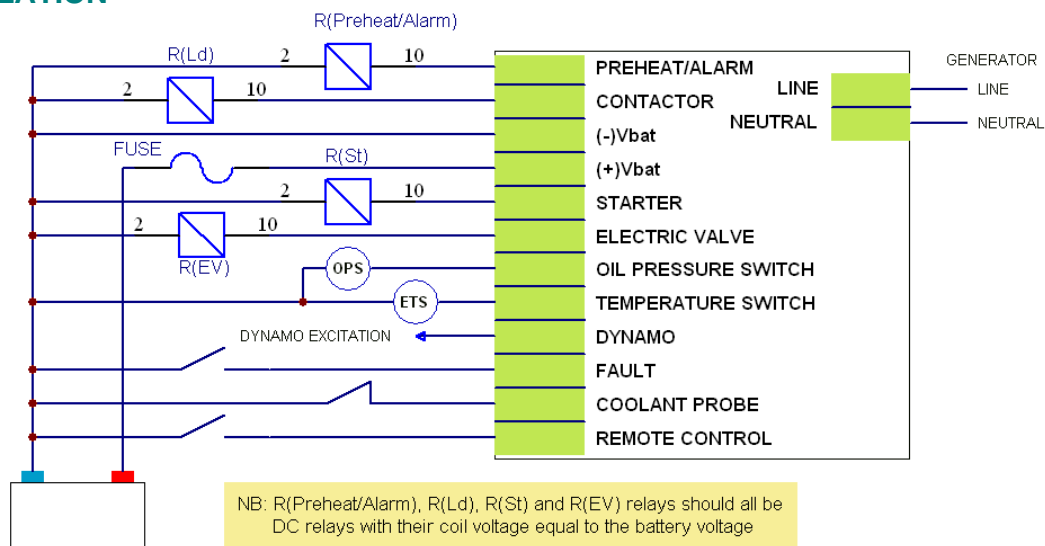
R(Preheat/Alarm)

R(Ld)

2

10

2

10

PREHEAT/ALARM

CONTACTOR

(-)Vbat

(+)Vbat

STARTER

ELECTRIC VALVE

OIL PRESSURE SWITCH

TEMPERATURE SWITCH

DYNAMO

FAULT

COOLANT PROBE

REMOTE CONTROL

LINE

NEUTRAL

GENERATOR

LINE

NEUTRAL

FUSE

R(St)

2

10

2

10

R(EV)

OPS

ETS

DYNAMO EXCITATION

NB: R(Preheat/Alarm), R(Ld), R(St) and R(EV) relays should all be DC relays with their coil voltage equal to the battery voltage